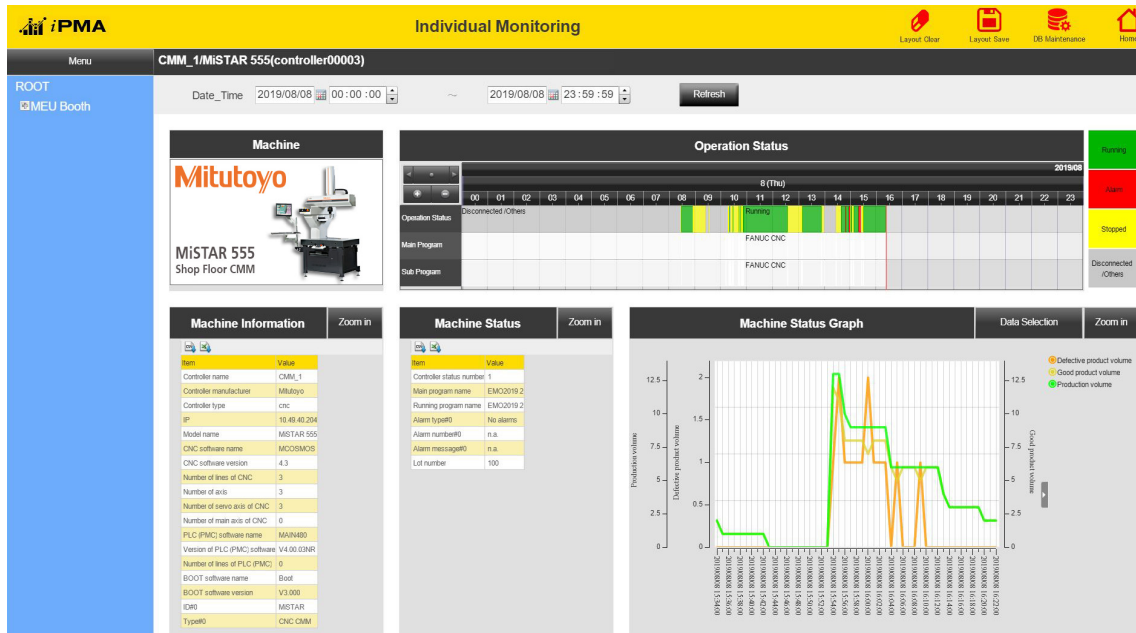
iPMA

Individual Monitoring

Layout Clear Layout Save DB Maintenance Home

Menu

CMM_1/MiSTAR 555(controller00003)

ROOT
MEU Booth

Date_Time 2019/08/08 00 : 00 : 00 ~ 2019/08/08 23 : 59 : 59 Refresh

Machine

Mitutoyo

MiSTAR 555
Shop Floor CMM

Operation Status

2019/08
8 (Thu)

| | 00 | 01 | 02 | 03 | 04 | 05 | 06 | 07 | 08 | 09 | 10 | 11 | 12 | 13 | 14 | 15 | 16 | 17 | 18 | 19 | 20 | 21 | 22 | 23 |
|---|---|---|---|---|---|---|---|---|---|---|---|---|---|---|---|---|---|---|---|---|---|---|---|---|
| Operation Status | Disconnected /Others | | | | | | | | | | | Running | | | | | | | | | | | | |
| Main Program | | | | | | | | | | | | FANUC CNC | | | | | | | | | | | | |
| Sub Program | | | | | | | | | | | | FANUC CNC | | | | | | | | | | | | |

Running
Alarm
Stopped
Disconnected /Others

Machine Information Zoom in

| Item | Value |
|---|---|
| Controller name | CMM_1 |
| Controller manufacturer | Mitutoyo |
| Controller type | cnc |
| IP | 10.49.40.204 |
| Model name | MiSTAR 555 |
| CNC software name | MCOSMOS |
| CNC software version | 4.3 |
| Number of lines of CNC | 3 |
| Number of axis | 3 |
| Number of servo axis of CNC | 3 |
| Number of main axis of CNC | 0 |
| PLC (PMC) software name | MAIN480 |
| Version of PLC (PMC) software | V4.00.03NR |
| Number of lines of PLC (PMC) | 0 |
| BOOT software name | Boot |
| BOOT software version | V3.000 |
| ID#0 | MiSTAR |
| Type#0 | CNC CMM |

Machine Status Zoom in

| Item | Value |
|---|---|
| Controller status number | 1 |
| Main program name | EMO2019 2 |
| Running program name | EMO2019 2 |
| Alarm type#0 | No alarms |
| Alarm number#0 | n.a. |
| Alarm message#0 | n.a. |
| Lot number | 100 |

Machine Status Graph Data Selection Zoom in

Defective product volume
Good product volume
Production volume

12.5 10 7.5 5 2.5 0
2 1.5 1 0.5 0
12.5 10 7.5 5 2.5 0

Production volume
Defective product volume
Good product volume

20190808 15:34:00 20190808 15:36:00 20190808 15:38:00 20190808 15:40:00 20190808 15:42:00 20190808 15:44:00 20190808 15:46:00 20190808 15:48:00 20190808 15:50:00 20190808 15:52:00 20190808 15:54:00 20190808 15:56:00 20190808 15:58:00 20190808 16:00:00 20190808 16:02:00 20190808 16:04:00 20190808 16:06:00 20190808 16:08:00 20190808 16:10:00 20190808 16:12:00 20190808 16:14:00 20190808 16:16:00 20190808 16:18:00 20190808 16:20:00 20190808 16:22:00